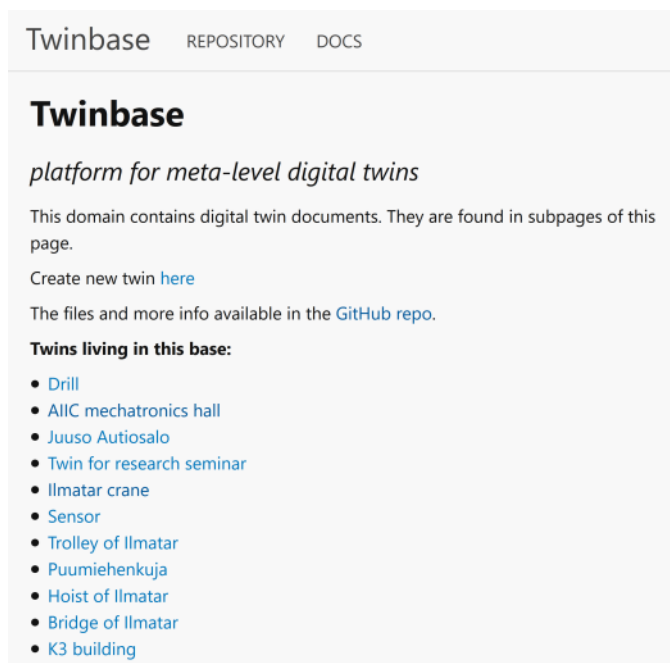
Twinbase REPOSITORY DOCS

# Twinbase

*platform for meta-level digital twins*

This domain contains digital twin documents. They are found in subpages of this page.

Create new twin here

The files and more info available in the GitHub repo.

**Twins living in this base:**

- Drill
- AIIC mechatronics hall
- Juuso Autiosalo
- Twin for research seminar
- Ilmatar crane
- Sensor
- Trolley of Ilmatar
- Puumiehenkuja
- Hoist of Ilmatar
- Bridge of Ilmatar
- K3 building